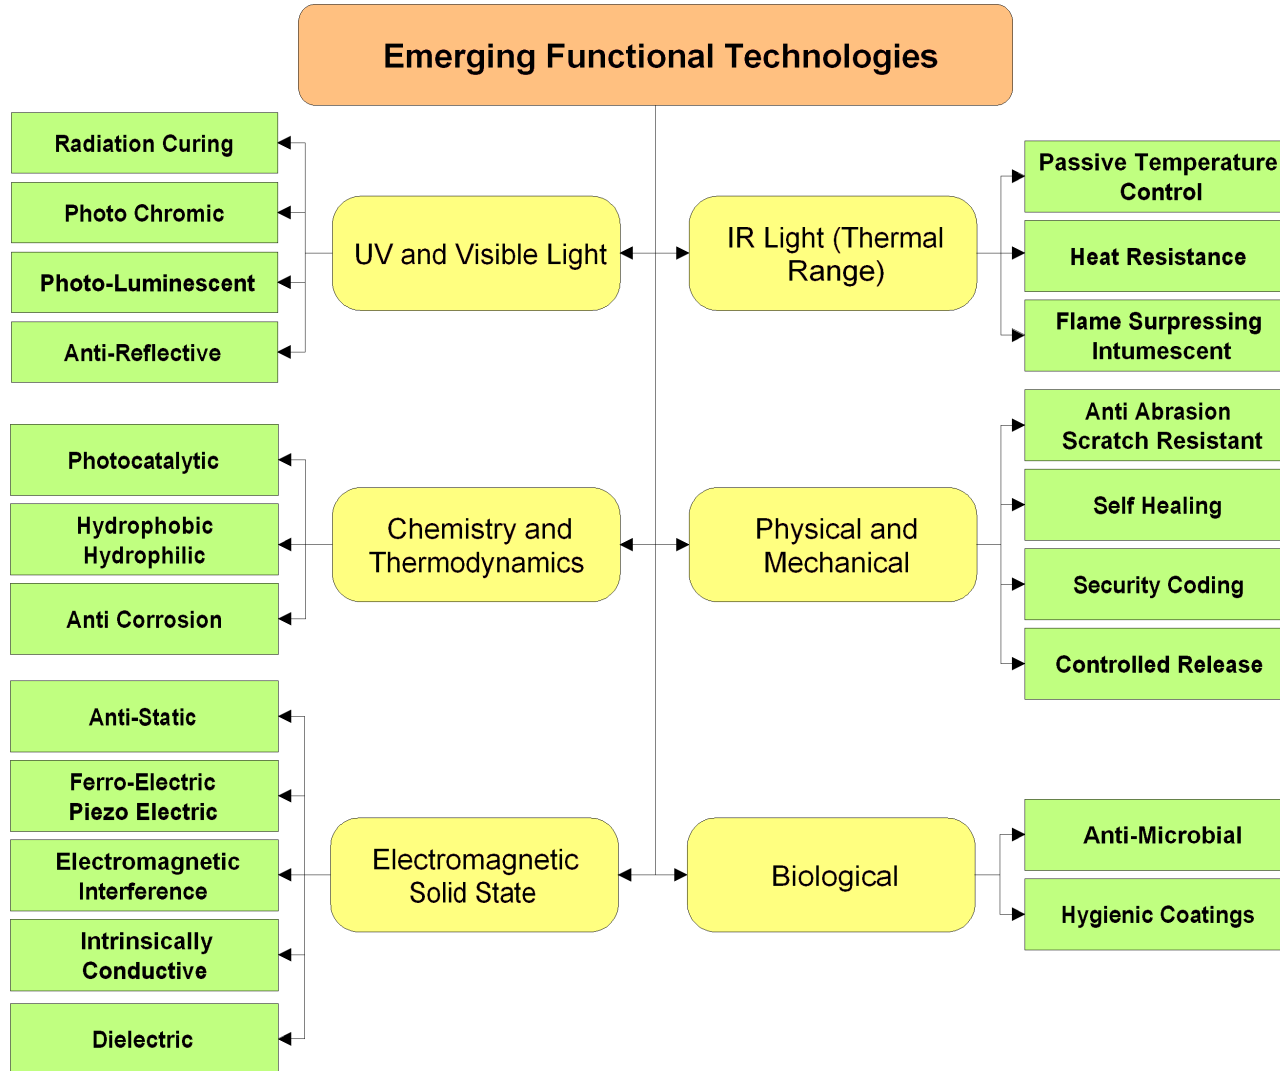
Emerging Functional Technologies

UV and Visible Light

Radiation Curing

Photo Chromic

Photo-Luminescent

Anti-Reflective

IR Light (Thermal Range)

Passive Temperature Control

Heat Resistance

Flame Surpressing Intumescent

Chemistry and Thermodynamics

Photocatalytic

Hydrophobic Hydrophilic

Anti Corrosion

Physical and Mechanical

Anti Abrasion Scratch Resistant

Self Healing

Security Coding

Controlled Release

Electromagnetic Solid State

Anti-Static

Ferro-Electric Piezo Electric

Electromagnetic Interference

Intrinsically Conductive

Dielectric

Biological

Anti-Microbial

Hygienic Coatings